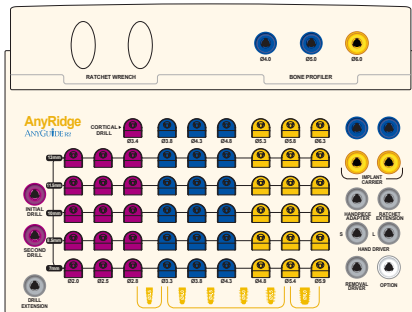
RATCHET WRENCH

BONE PROFILER

Ø4.0

Ø5.0

Ø6.0

AnyRidge

ANYGUIDE

CORTICAL DRILL

Ø3.4

Ø3.8

Ø4.3

Ø4.8

Ø5.3

Ø5.8

Ø6.3

IMPLANT CARRIER

13mm

11.5mm

10mm

8.5mm

7mm

INITIAL DRILL

SECOND DRILL

DRILL EXTENSION

HANDPIECE ADAPTER

RATCHET EXTENSION

S

L

HAND DRIVER

REMOVAL DRIVER

OPTION

Ø2.0

Ø2.5

Ø2.8

Ø3.3

Ø3.8

Ø4.3

Ø4.8

Ø5.4

Ø5.9